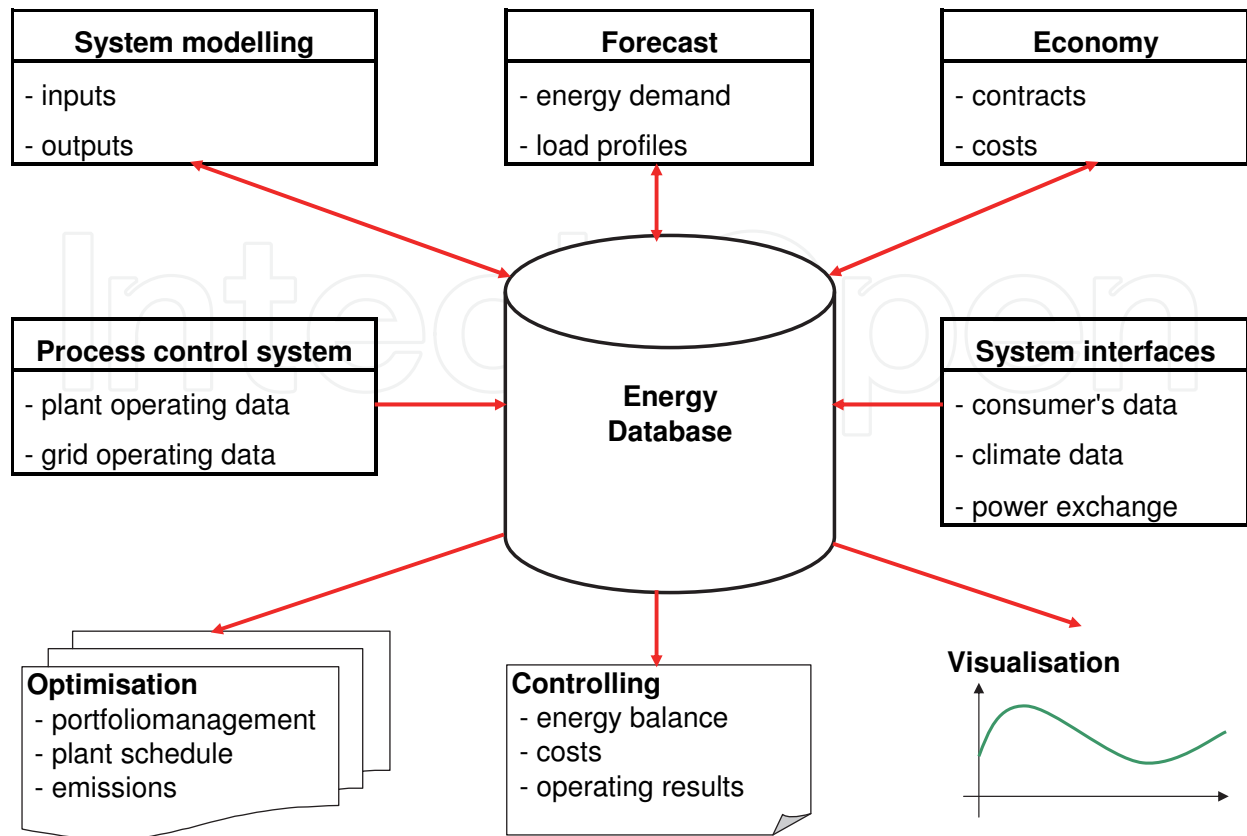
System modelling
- inputs
- outputs

Forecast
- energy demand
- load profiles

Economy
- contracts
- costs

Process control system
- plant operating data
- grid operating data

Energy Database

System interfaces
- consumer's data
- climate data
- power exchange

Optimisation
- portfoliomanagement
- plant schedule
- emissions

Controlling
- energy balance
- costs
- operating results

Visualisation

IntechOpen